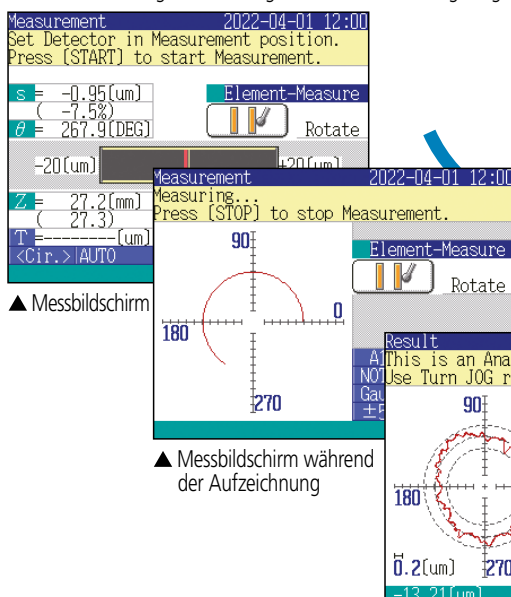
Measurement 2022-04-01 12:00
Set Detector in Measurement position.
Press [START] to start Measurement.

s = -0.95[um]
( -7.5%)
$\theta$ = 267.9[DEG]

Element-Measure

Rotate

-20[um] +20[um]

Z = 27.2[mm]
( 27.3)
T =--------[um]
<Cir.> AUTO

▲ Messbildschirm

Measurement 2022-04-01 12:00
Measuring...
Press [STOP] to stop Measurement.

90
0
180
270

Element-Measure

Rotate

Al
NOT
Gau
±5

▲ Messbildschirm während der Aufzeichnung

Result
This is an Ana
Use Turn JOG r

90
180
270

0.2[um]
-13.21[um]